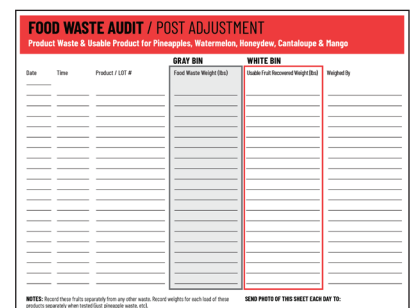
FOOD WASTE AUDIT / POST ADJUSTMENT
Product Waste & Usable Product for Pineapples, Watermelon, Honeydew, Cantaloupe & Mango

| Date | Time | Product / LOT # | GRAY BIN<br>Food Waste Weight (lbs) | WHITE BIN<br>Usable Fruit Recovered Weight (lbs) | Weighed By |
|---|---|---|---|---|---|
| | | | | | |
| | | | | | |
| | | | | | |
| | | | | | |
| | | | | | |
| | | | | | |
| | | | | | |
| | | | | | |
| | | | | | |
| | | | | | |
| | | | | | |
| | | | | | |
| | | | | | |
| | | | | | |
| | | | | | |
| | | | | | |

NOTES: Record these fruits separately from any other waste. Record weights for each load of these products separately when tested (just pineapple waste, etc).

SEND PHOTO OF THIS SHEET EACH DAY TO: